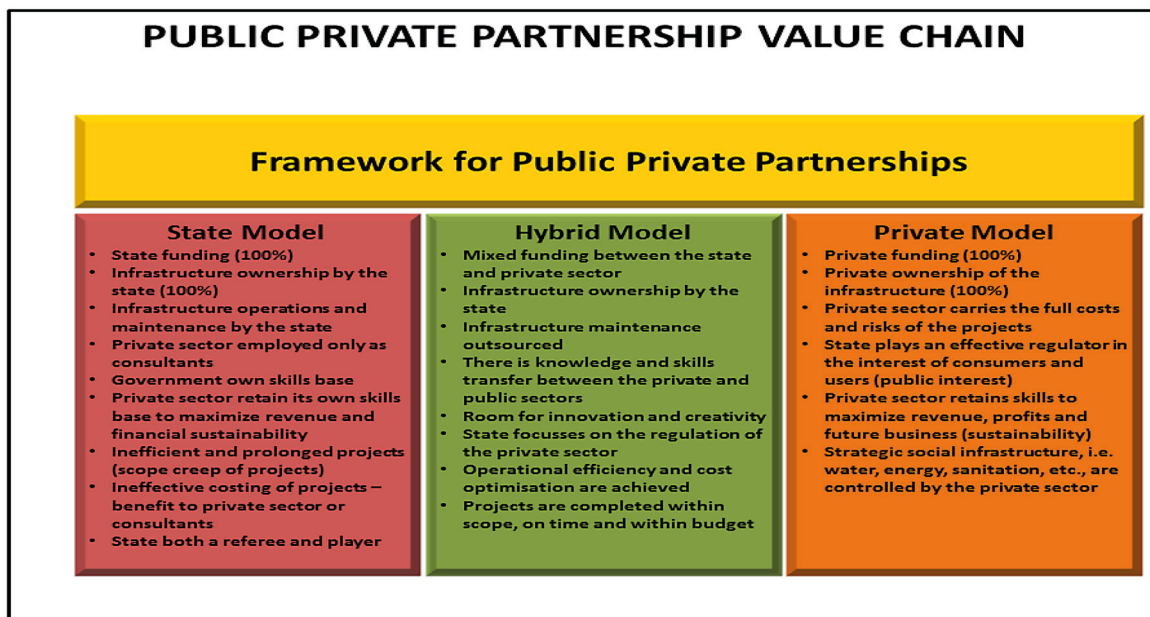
PUBLIC PRIVATE PARTNERSHIP VALUE CHAIN

Framework for Public Private Partnerships

State Model
- State funding (100%)
- Infrastructure ownership by the state (100%)
- Infrastructure operations and maintenance by the state
- Private sector employed only as consultants
- Government own skills base
- Private sector retain its own skills base to maximize revenue and financial sustainability
- Inefficient and prolonged projects (scope creep of projects)
- Ineffective costing of projects – benefit to private sector or consultants
- State both a referee and player

Hybrid Model
- Mixed funding between the state and private sector
- Infrastructure ownership by the state
- Infrastructure maintenance outsourced
- There is knowledge and skills transfer between the private and public sectors
- Room for innovation and creativity
- State focusses on the regulation of the private sector
- Operational efficiency and cost optimisation are achieved
- Projects are completed within scope, on time and within budget

Private Model
- Private funding (100%)
- Private ownership of the infrastructure (100%)
- Private sector carries the full costs and risks of the projects
- State plays an effective regulator in the interest of consumers and users (public interest)
- Private sector retains skills to maximize revenue, profits and future business (sustainability)
- Strategic social infrastructure, i.e. water, energy, sanitation, etc., are controlled by the private sector